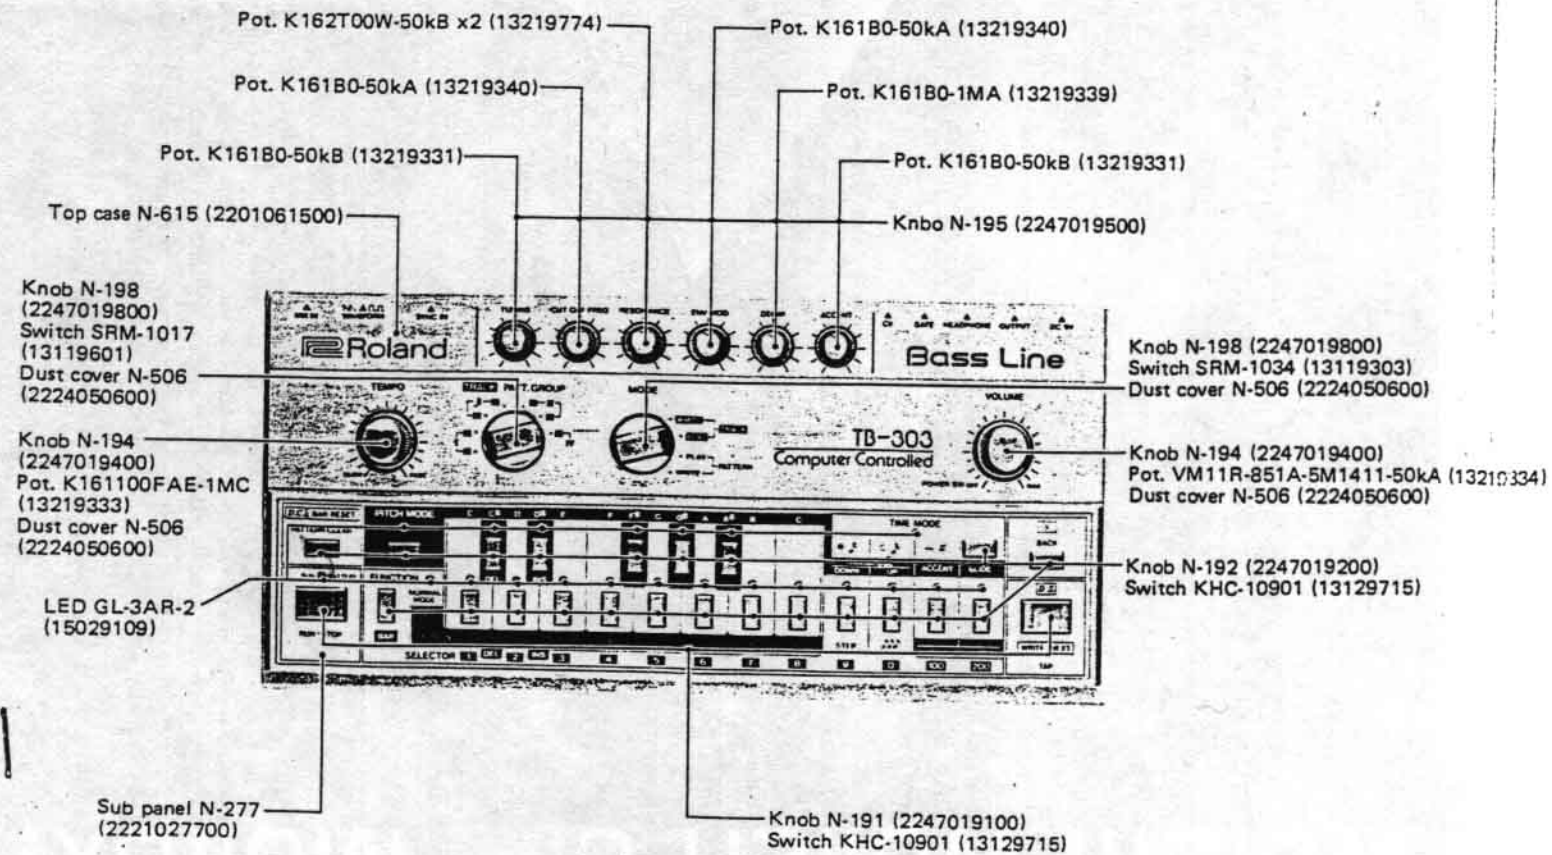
Pot. K162T00W-50kB x2 (13219774)
Pot. K161B0-50kA (13219340)
Pot. K161B0-50kA (13219340)
Pot. K161B0-1MA (13219339)
Pot. K161B0-50kB (13219331)
Pot. K161B0-50kB (13219331)
Top case N-615 (2201061500)
Knbo N-195 (2247019500)

Knob N-198 (2247019800)
Switch SRM-1017 (13119601)
Dust cover N-506 (2224050600)

Knob N-194 (2247019400)
Pot. K161100FAE-1MC (13219333)
Dust cover N-506 (2224050600)

LED GL-3AR-2 (15029109)

Sub panel N-277 (2221027700)

Roland
Bass Line
TEMPO
PATT. GROUP
MODE
VOLUME
TB-303
Computer Controlled
PITCH MODE
TIME MODE
FUNCTION
SELECTOR
BACK
DOWN
ACCENT
SLIDE
STEP
WRITE
TAP

Knob N-198 (2247019800)
Switch SRM-1034 (13119303)
Dust cover N-506 (2224050600)

Knob N-194 (2247019400)
Pot. VM11R-851A-5M1411-50kA (13219334)
Dust cover N-506 (2224050600)

Knob N-192 (2247019200)
Switch KHC-10901 (13129715)

Knob N-191 (2247019100)
Switch KHC-10901 (13129715)